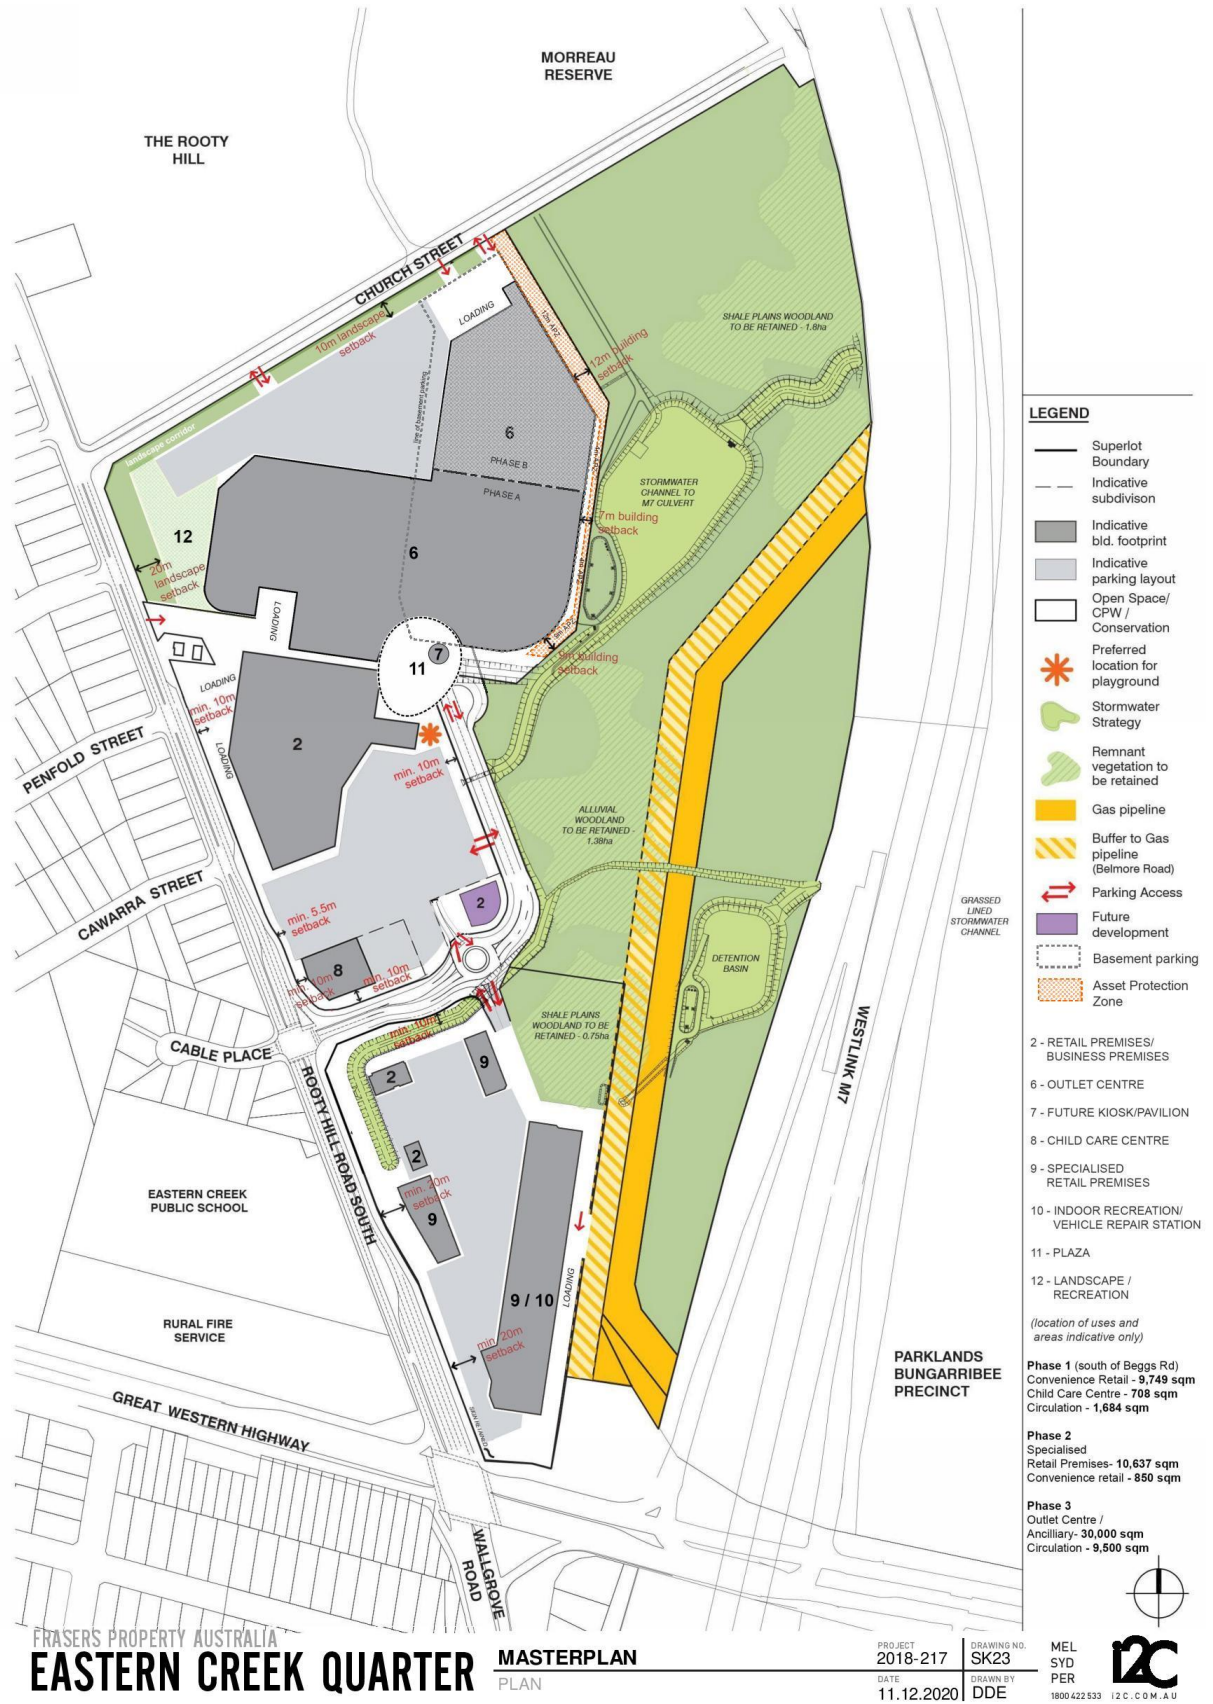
MORREAU RESERVE

THE ROOTY HILL

CHURCH STREET

LOADING

10m landscape setback

landscape corridor

line of basement parking

12m APZ

12m building setback

SHALE PLAINS WOODLAND TO BE RETAINED - 1.8ha

6

PHASE B

PHASE A

STORMWATER CHANNEL TO M7 CULVERT

7m building setback

12

20m landscape setback

6

LOADING

9m building setback

7

11

LOADING

min. 10m setback

2

LOADING

min. 10m setback

PENFOLD STREET

ALLUVIAL WOODLAND TO BE RETAINED - 1.38ha

CAWARRA STREET

min. 5.5m setback

2

8

min. 10m setback

min. 10m setback

DETENTION BASIN

GRASSED LINED STORMWATER CHANNEL

SHALE PLAINS WOODLAND TO BE RETAINED - 0.75ha

min. 10m setback

CABLE PLACE

2

9

WESTLINK M7

ROOTY HILL ROAD SOUTH

2

min. 20m setback

9

EASTERN CREEK PUBLIC SCHOOL

9 / 10

LOADING

RURAL FIRE SERVICE

min. 20m setback

PARKLANDS BUNGARRIBEE PRECINCT

GREAT WESTERN HIGHWAY

WALLGROVE ROAD

LEGEND

Superlot Boundary

Indicative subdivison

Indicative bld. footprint

Indicative parking layout

Open Space/ CPW / Conservation

Preferred location for playground

Stormwater Strategy

Remnant vegetation to be retained

Gas pipeline

Buffer to Gas pipeline (Belmore Road)

Parking Access

Future development

Basement parking

Asset Protection Zone

2 - RETAIL PREMISES/ BUSINESS PREMISES

6 - OUTLET CENTRE

7 - FUTURE KIOSK/PAVILION

8 - CHILD CARE CENTRE

9 - SPECIALISED RETAIL PREMISES

10 - INDOOR RECREATION/ VEHICLE REPAIR STATION

11 - PLAZA

12 - LANDSCAPE / RECREATION

(location of uses and areas indicative only)

Phase 1 (south of Beggs Rd)
Convenience Retail - 9,749 sqm
Child Care Centre - 708 sqm
Circulation - 1,684 sqm

Phase 2
Specialised Retail Premises- 10,637 sqm
Convenience retail - 850 sqm

Phase 3
Outlet Centre / Ancilliary- 30,000 sqm
Circulation - 9,500 sqm

FRASERS PROPERTY AUSTRALIA
EASTERN CREEK QUARTER

MASTERPLAN
PLAN

PROJECT 2018-217
DRAWING NO. SK23
DATE 11.12.2020
DRAWN BY DDE

MEL SYD PER
1800 422 533
i2C
I2C.COM.AU